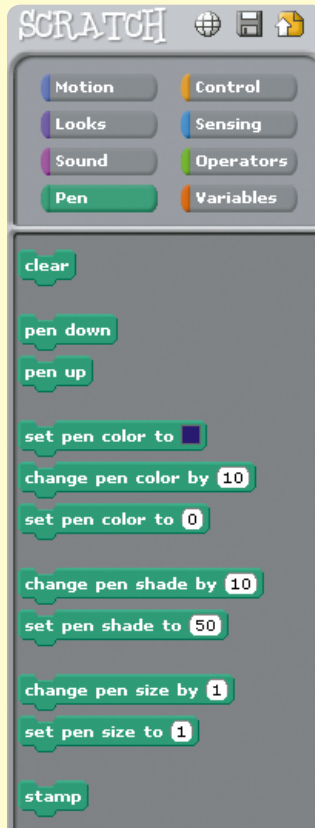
SCRATCH

Motion
Control
Looks
Sensing
Sound
Operators
Pen
Variables

clear

pen down

pen up

set pen color to

change pen color by 10

set pen color to 0

change pen shade by 10

set pen shade to 50

change pen size by 1

set pen size to 1

stamp